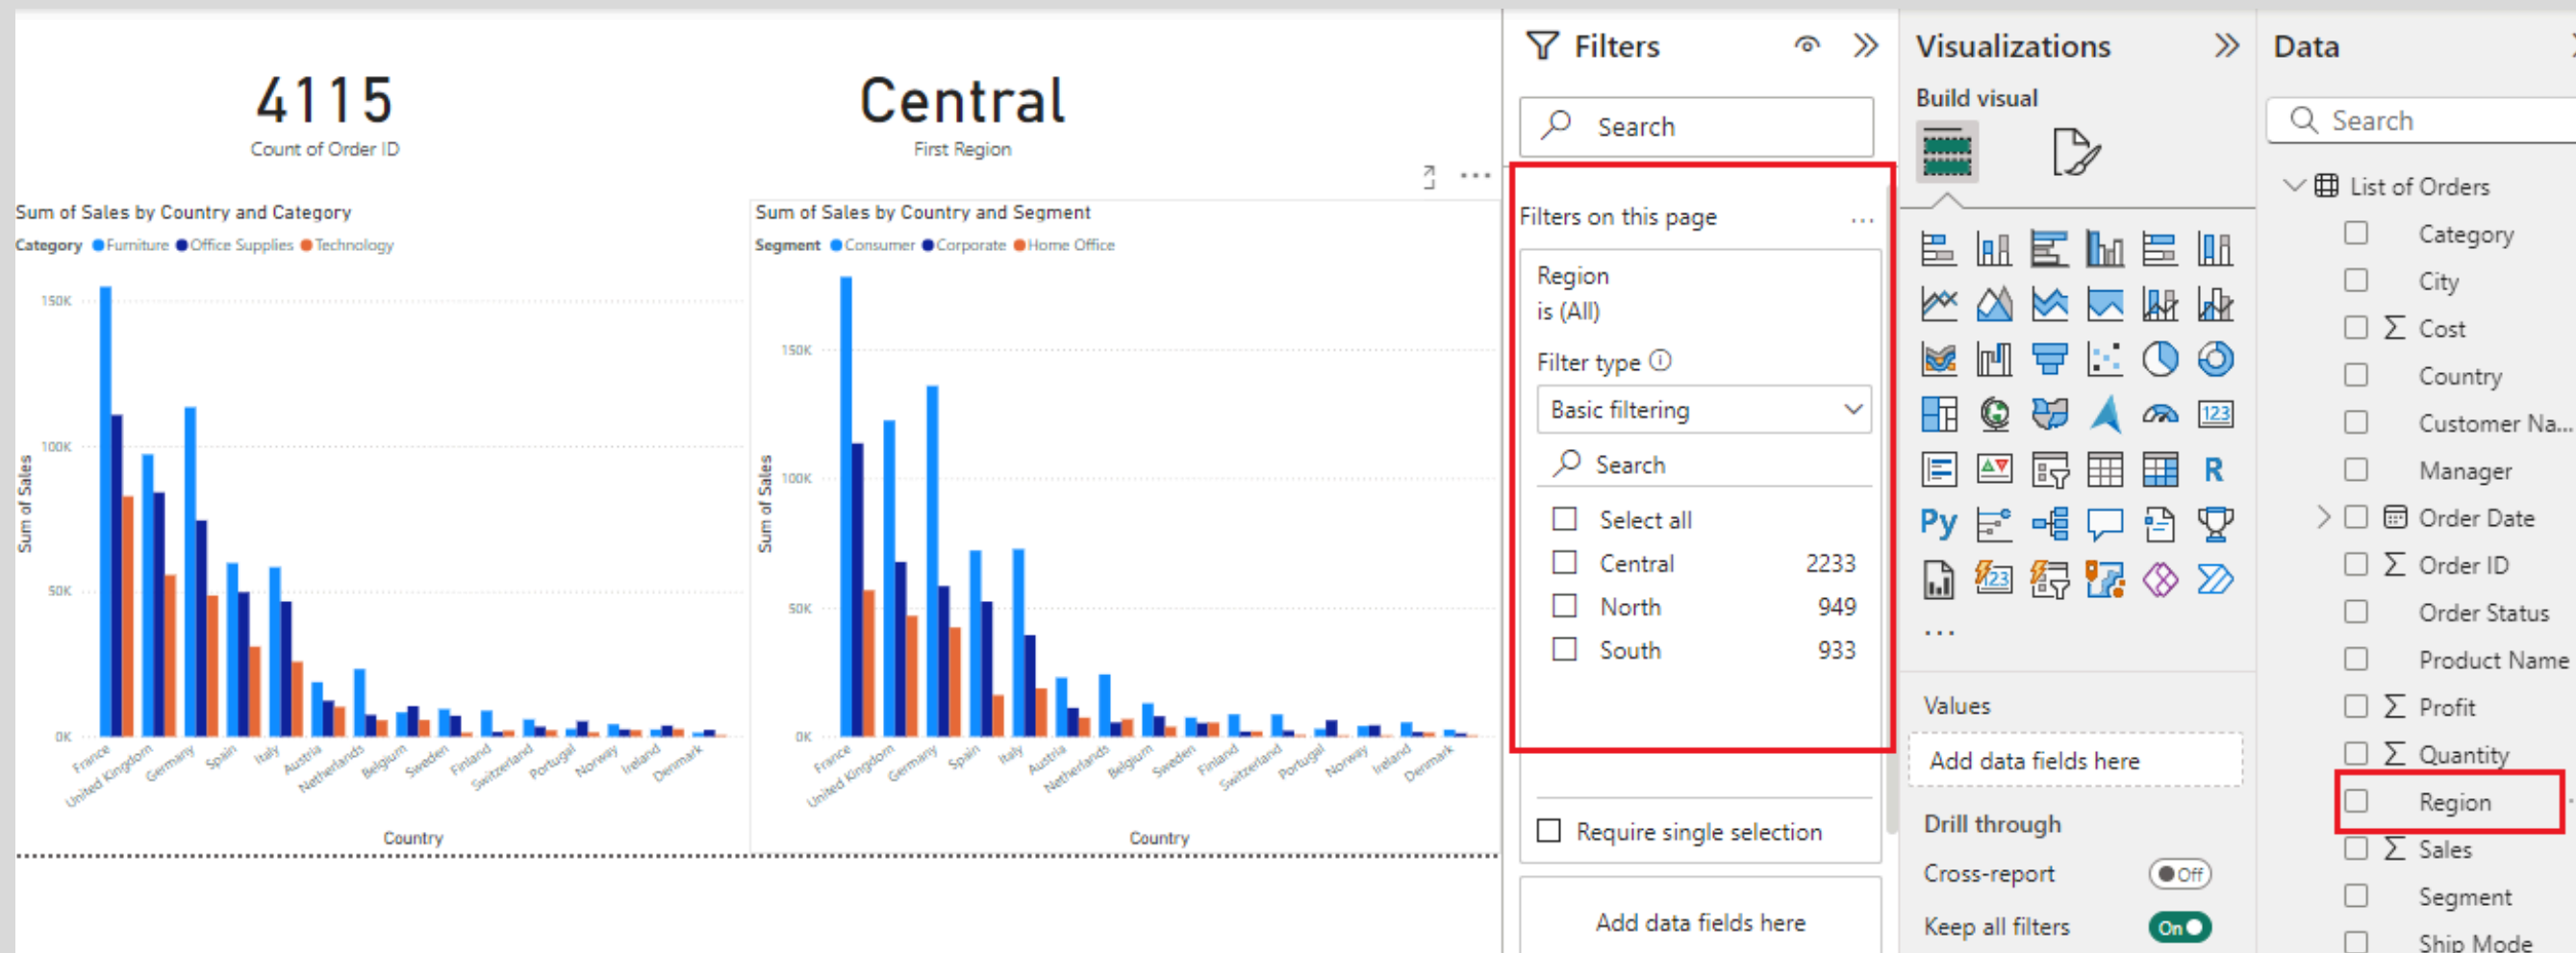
4115
Count of Order ID

Central
First Region

Sum of Sales by Country and Category
Category ● Furniture ● Office Supplies ● Technology
150K
100K
50K
0K
Sum of Sales
France United Kingdom Germany Spain Italy Austria Netherlands Belgium Sweden Finland Switzerland Portugal Norway Ireland Denmark
Country

Sum of Sales by Country and Segment
Segment ● Consumer ● Corporate ● Home Office
150K
100K
50K
0K
Sum of Sales
France United Kingdom Germany Spain Italy Austria Netherlands Belgium Sweden Finland Switzerland Portugal Norway Ireland Denmark
Country

Filters
Search
Filters on this page ...
Region
is (All)
Filter type
Basic filtering
Search
Select all
Central 2233
North 949
South 933
Require single selection
Add data fields here

Visualizations
Build visual
Py
R
...
Values
Add data fields here
Drill through
Cross-report Off
Keep all filters On

Data
Search
List of Orders
Category
City
Σ Cost
Country
Customer Na...
Manager
Order Date
Σ Order ID
Order Status
Product Name
Σ Profit
Σ Quantity
Region
Σ Sales
Segment
Ship Mode